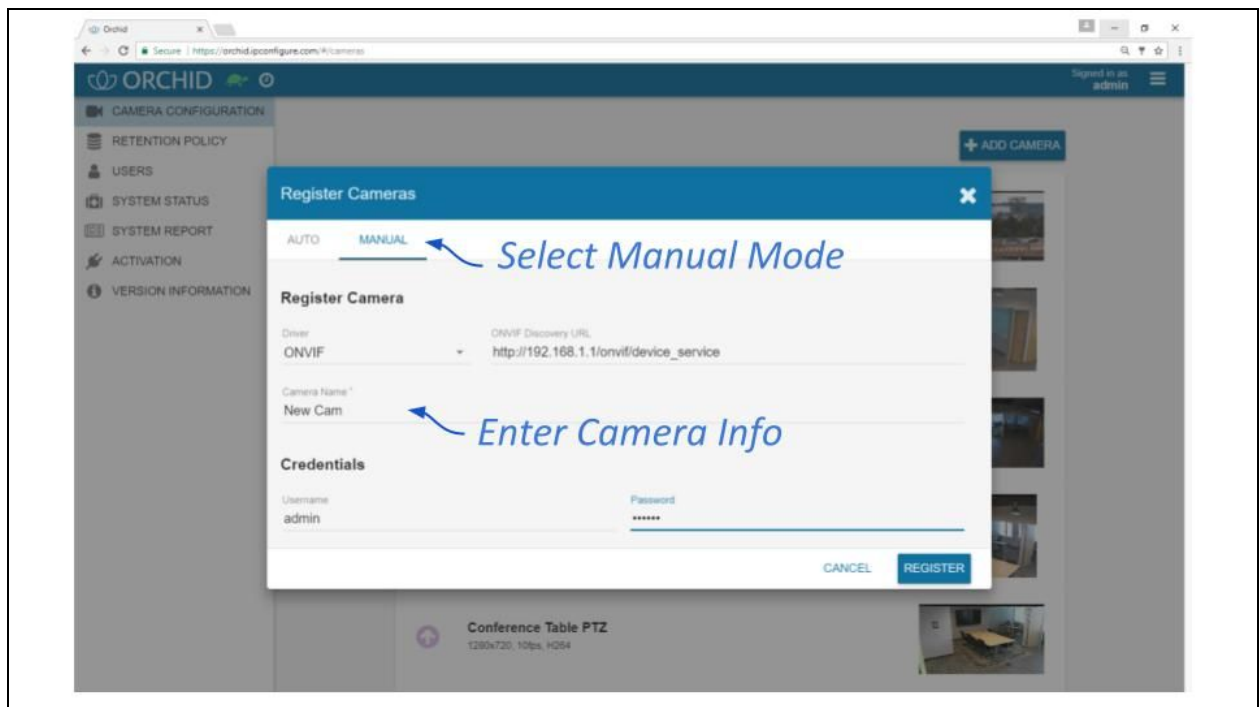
Orchid ×

Secure | https://orchid.ipconfigure.com/#/cameras

ORCHID

Signed in as admin

CAMERA CONFIGURATION
RETENTION POLICY
USERS
SYSTEM STATUS
SYSTEM REPORT
ACTIVATION
VERSION INFORMATION

+ ADD CAMERA

Register Cameras

AUTO MANUAL

Select Manual Mode

Register Camera

Driver
ONVIF

ONVIF Discovery URL
http://192.168.1.1/onvif/device_service

Camera Name *
New Cam

Enter Camera Info

Credentials

Username
admin

Password
••••••

CANCEL REGISTER

Conference Table PTZ
1280x720, 10fps, H264